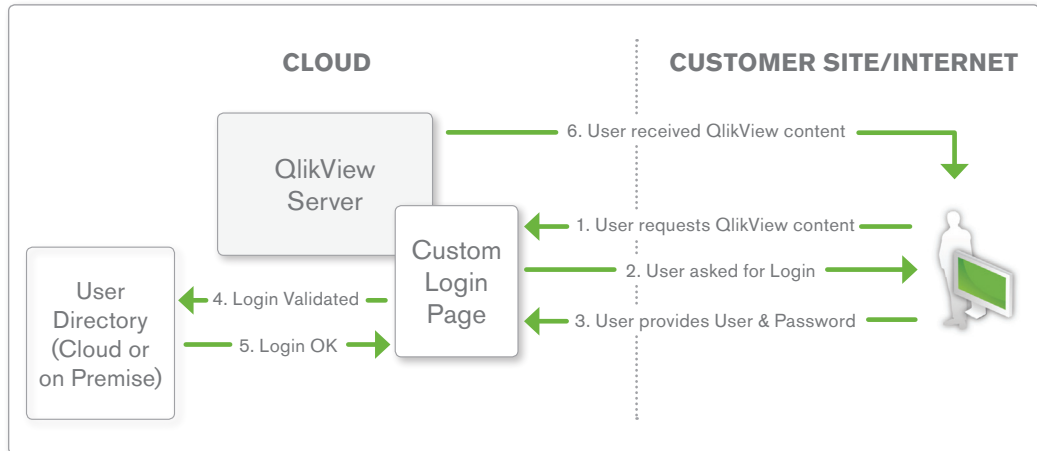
CLOUD

CUSTOMER SITE/INTERNET

QlikView Server

6. User received QlikView content

Custom Login Page

1. User requests QlikView content

2. User asked for Login

3. User provides User & Password

User Directory (Cloud or on Premise)

4. Login Validated

5. Login OK